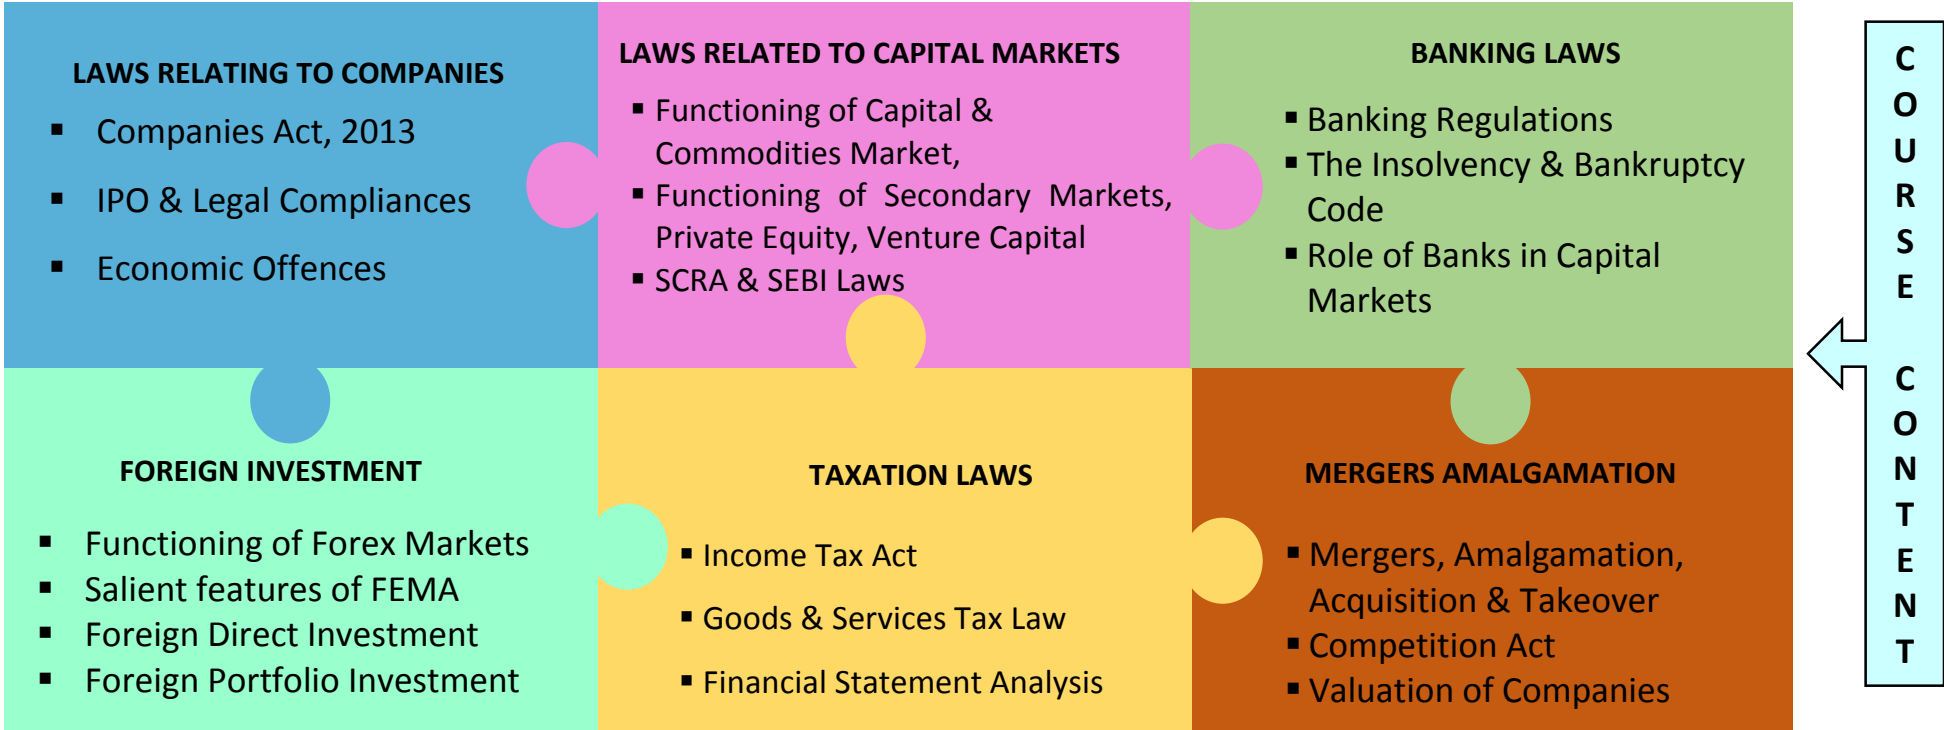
LAWS RELATING TO COMPANIES

- Companies Act, 2013
- IPO & Legal Compliances
- Economic Offences

LAWS RELATED TO CAPITAL MARKETS

- Functioning of Capital & Commodities Market,
- Functioning of Secondary Markets, Private Equity, Venture Capital
- SCRA & SEBI Laws

BANKING LAWS

- Banking Regulations
- The Insolvency & Bankruptcy Code
- Role of Banks in Capital Markets

FOREIGN INVESTMENT

- Functioning of Forex Markets
- Salient features of FEMA
- Foreign Direct Investment
- Foreign Portfolio Investment

TAXATION LAWS

- Income Tax Act
- Goods & Services Tax Law
- Financial Statement Analysis

MERGERS AMALGAMATION

- Mergers, Amalgamation, Acquisition & Takeover
- Competition Act
- Valuation of Companies

COURSE CONTENT